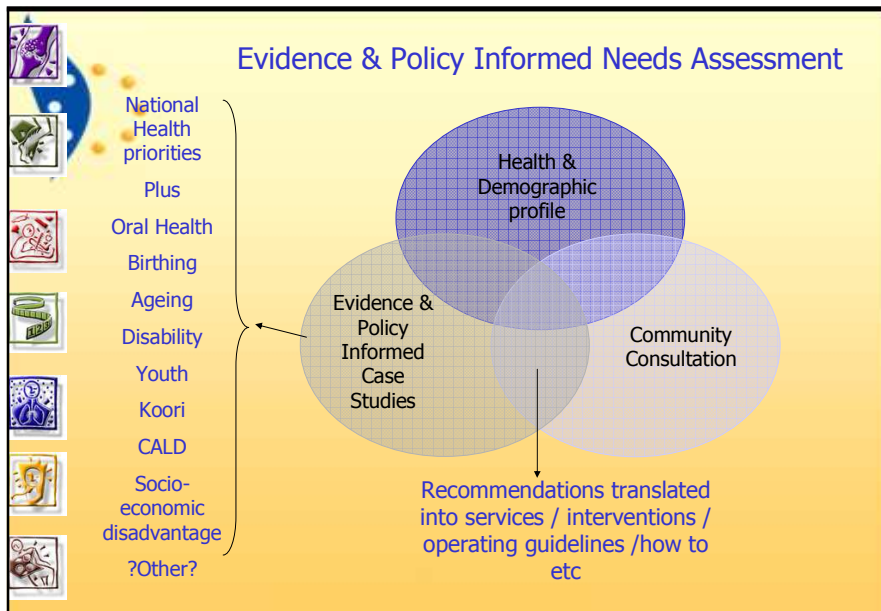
Evidence & Policy Informed Needs Assessment

National Health priorities

Plus

Oral Health

Birthing

Ageing

Disability

Youth

Koori

CALD

Socio-economic disadvantage

?Other?

Health & Demographic profile

Evidence & Policy Informed Case Studies

Community Consultation

Recommendations translated into services / interventions / operating guidelines /how to etc